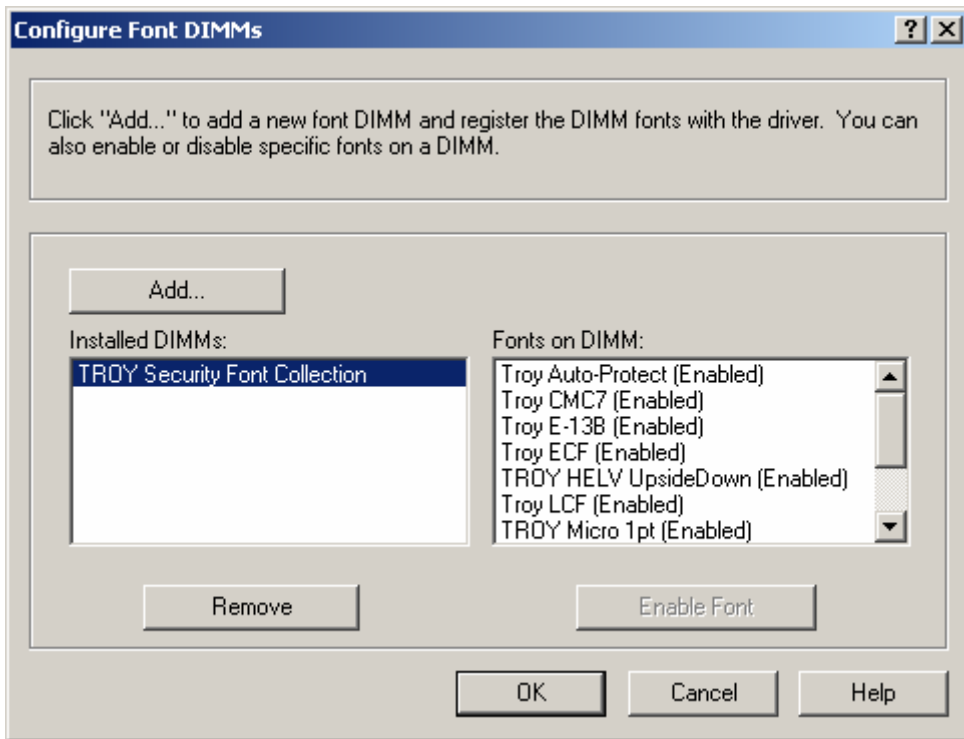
Configure Font DIMMs

?

Click "Add..." to add a new font DIMM and register the DIMM fonts with the driver. You can also enable or disable specific fonts on a DIMM.

Add...

Installed DIMMs:

TROY Security Font Collection

Fonts on DIMM:

Troy Auto-Protect (Enabled)
Troy CMC7 (Enabled)
Troy E-13B (Enabled)
Troy ECF (Enabled)
TROY HELV UpsideDown (Enabled)
Troy LCF (Enabled)
TROY Micro 1pt (Enabled)

Remove

Enable Font

OK

Cancel

Help